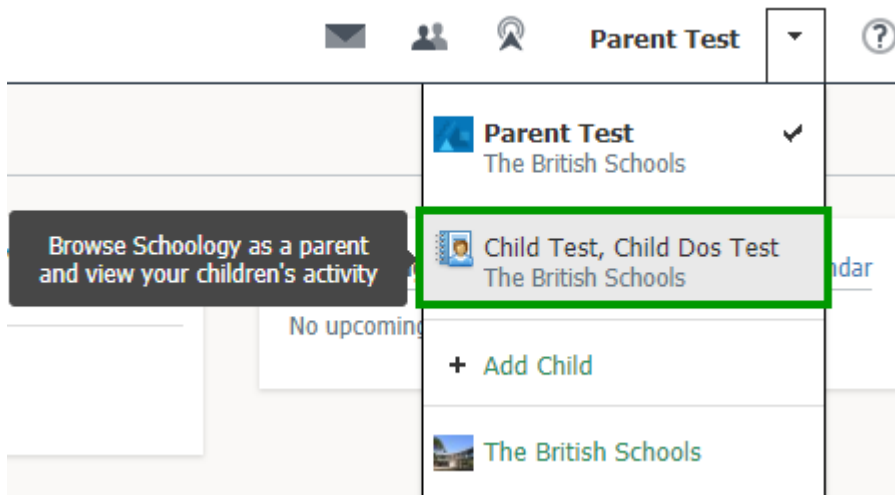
Parent Test

Parent Test
The British Schools

Browse Schoology as a parent and view your children's activity

Child Test, Child Dos Test
The British Schools

ndar

No upcomin

+ Add Child

The British Schools